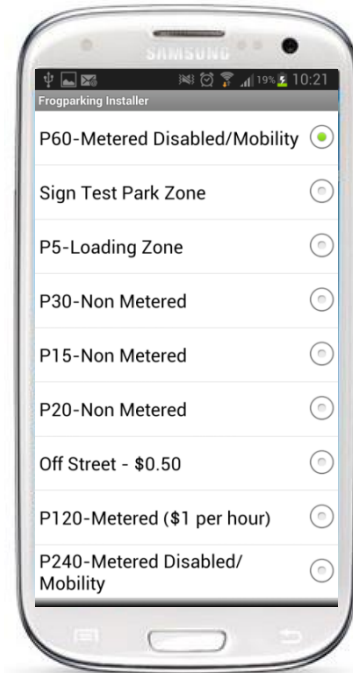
SAMSUNG

19% 10:21

Frogparking Installer

P60-Metered Disabled/Mobility

Sign Test Park Zone

P5-Loading Zone

P30-Non Metered

P15-Non Metered

P20-Non Metered

Off Street - $0.50

P120-Metered ($1 per hour)

P240-Metered Disabled/ Mobility